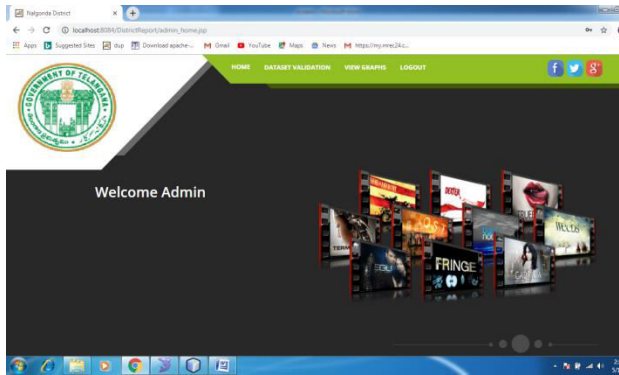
Nalgonda District

localhost:8084/DistrictReport/admin_home.jsp

Apps Suggested Sites dup Download apache-... Gmail YouTube Maps News https://my.mirec24.c...

HOME DATASET VALIDATION VIEW GRAPHS LOGOUT

GOVERNMENT OF TELANGANA

Welcome Admin

DEXTER

FRINGE

Weeds